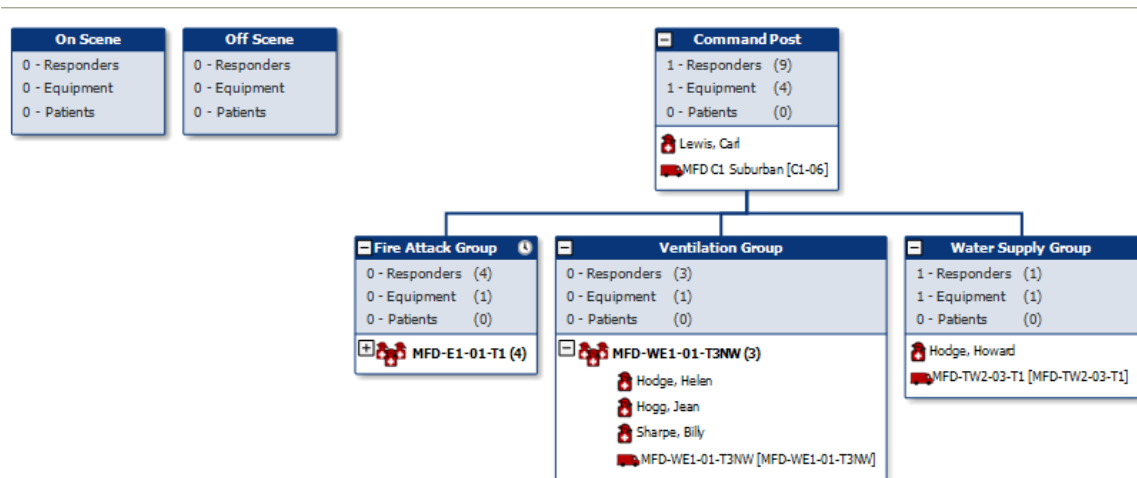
On Scene
0 - Responders
0 - Equipment
0 - Patients

Off Scene
0 - Responders
0 - Equipment
0 - Patients

Command Post
1 - Responders (9)
1 - Equipment (4)
0 - Patients (0)
Lewis, Carl
MFD C1 Suburban [C1-06]

Fire Attack Group
0 - Responders (4)
0 - Equipment (1)
0 - Patients (0)
MFD-E1-01-T1 (4)

Ventilation Group
0 - Responders (3)
0 - Equipment (1)
0 - Patients (0)
MFD-WE1-01-T3NW (3)
Hodge, Helen
Hogg, Jean
Sharpe, Billy
MFD-WE1-01-T3NW [MFD-WE1-01-T3NW]

Water Supply Group
1 - Responders (1)
1 - Equipment (1)
0 - Patients (0)
Hodge, Howard
MFD-TW2-03-T1 [MFD-TW2-03-T1]